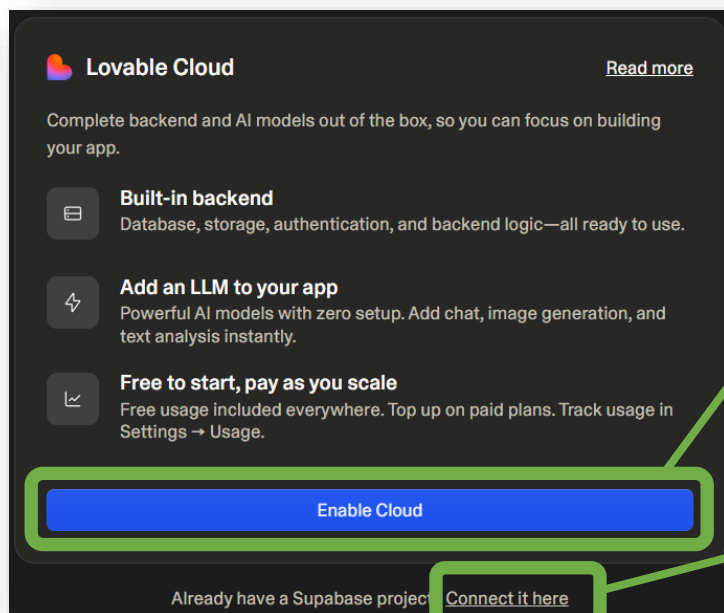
Lovable Cloud

Read more

Complete backend and AI models out of the box, so you can focus on building your app.

Built-in backend
Database, storage, authentication, and backend logic—all ready to use.

Add an LLM to your app
Powerful AI models with zero setup. Add chat, image generation, and text analysis instantly.

Free to start, pay as you scale
Free usage included everywhere. Top up on paid plans. Track usage in Settings → Usage.

Enable Cloud

Already have a Supabase project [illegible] Connect it here